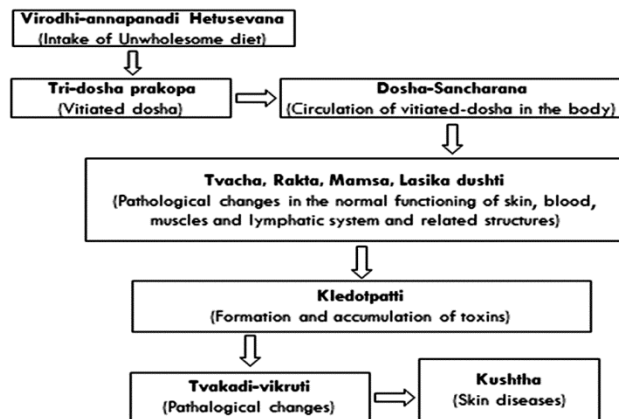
Virodhi-annapanadi Hetusevana
(Intake of Unwholesome diet)

Tri-dosha prakopa
(Vitiated dosha)

Dosha-Sancharana
(Circulation of vitiated-dosha in the body)

Tvacha, Rakta, Mamsa, Lasika dushti
(Pathological changes in the normal functioning of skin, blood, muscles and lymphatic system and related structures)

Kledotpatti
(Formation and accumulation of toxins)

Tvakadi-vikruti
(Pathalogical changes)

Kushtha
(Skin diseases)